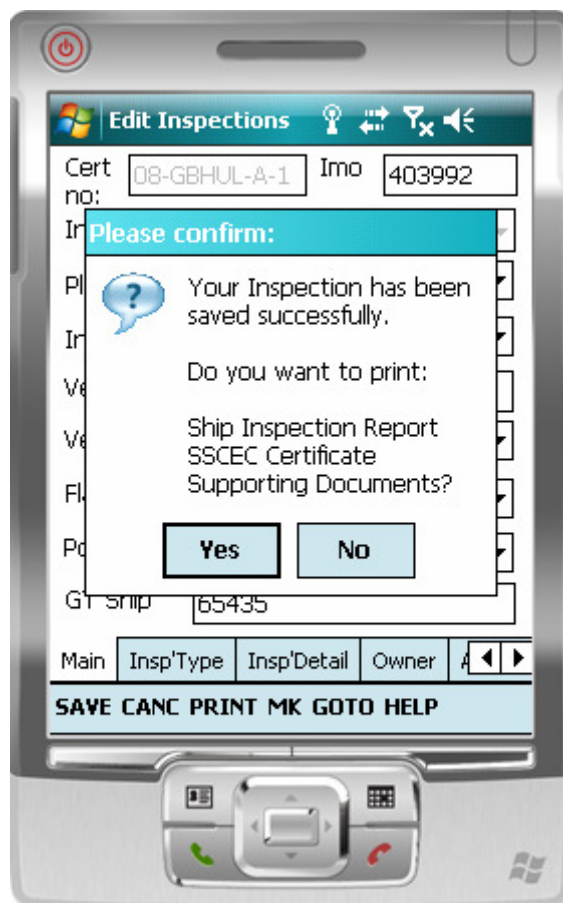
Edit Inspections

Cert no: 08-GBHUL-A-1 Imo 403992

In

Pl

In

Ve

Ve

Fl

Po

GT Ship 65435

Please confirm:

Your Inspection has been saved successfully.

Do you want to print:

Ship Inspection Report
SSCEC Certificate
Supporting Documents?

Yes No

Main Insp'Type Insp'Detail Owner

SAVE CANC PRINT MK GOTO HELP